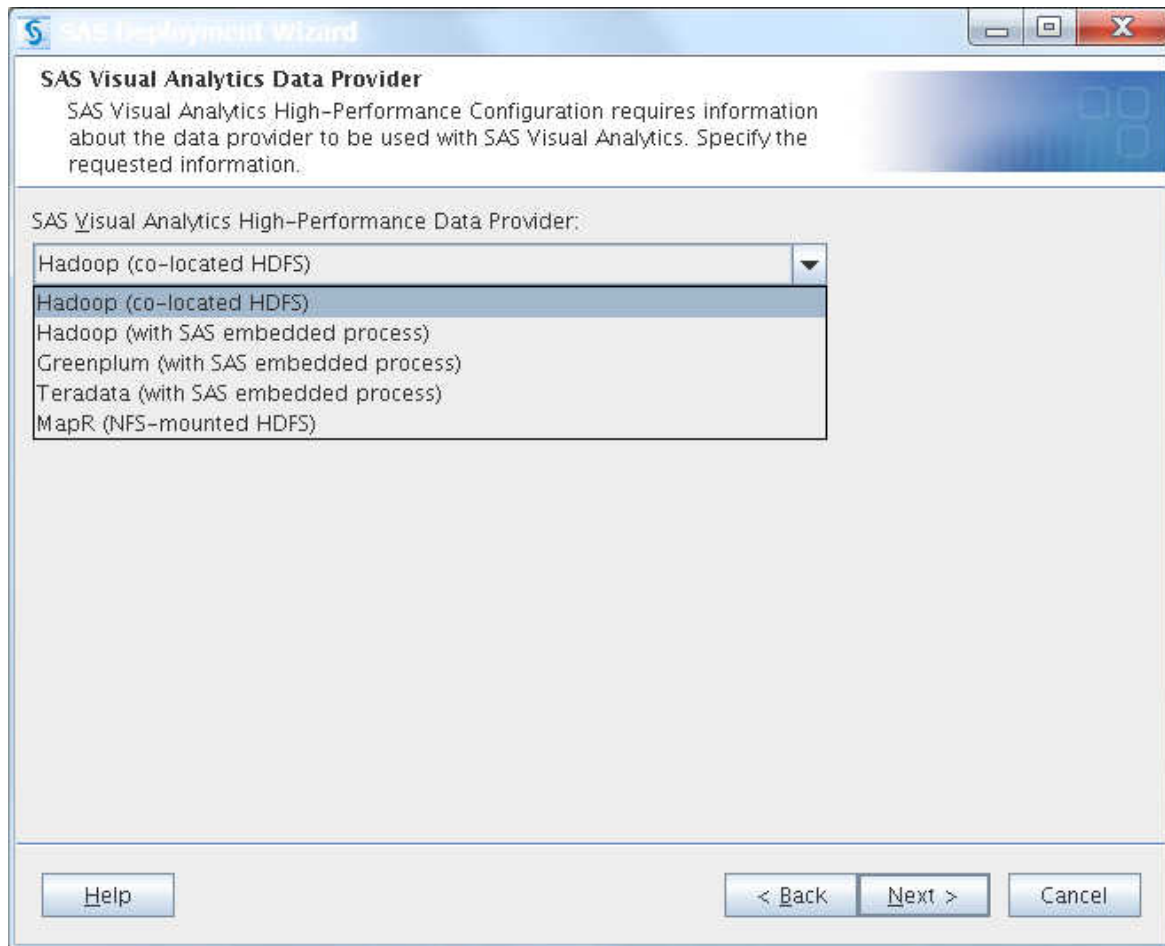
SAS Deployment Wizard

SAS Visual Analytics Data Provider

SAS Visual Analytics High-Performance Configuration requires information about the data provider to be used with SAS Visual Analytics. Specify the requested information.

SAS Visual Analytics High-Performance Data Provider:

Hadoop (co-located HDFS)

Hadoop (co-located HDFS)
Hadoop (with SAS embedded process)
Greenplum (with SAS embedded process)
Teradata (with SAS embedded process)
MapR (NFS-mounted HDFS)

Help

< Back

Next >

Cancel